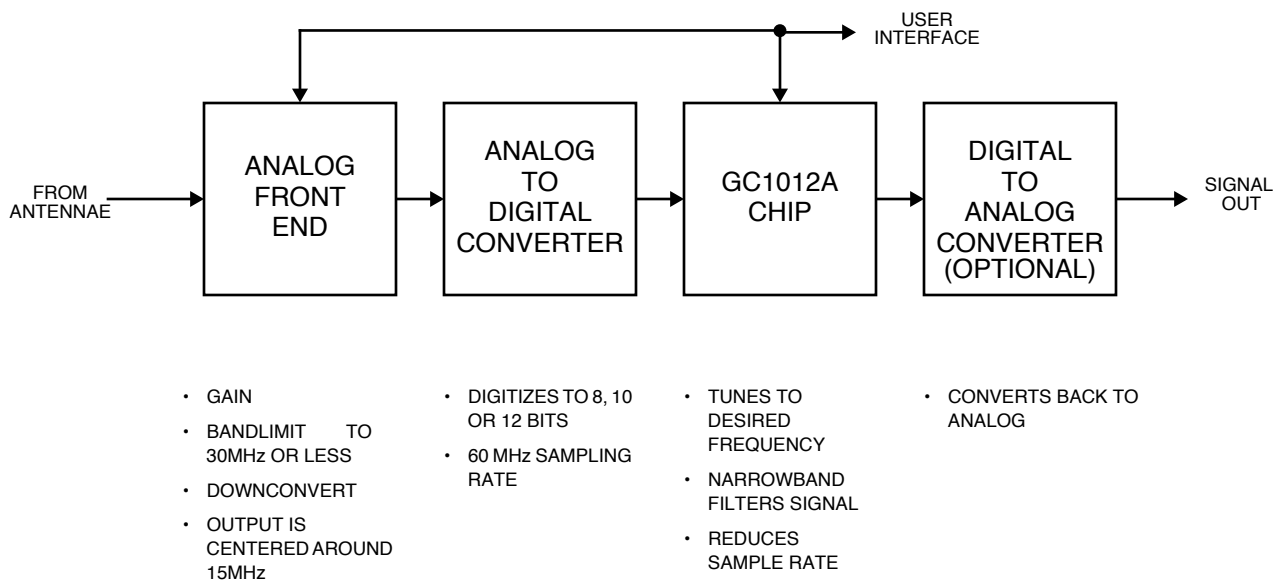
USER INTERFACE

FROM ANTENNAE

ANALOG FRONT END

ANALOG TO DIGITAL CONVERTER

GC1012A CHIP

DIGITAL TO ANALOG CONVERTER (OPTIONAL)

SIGNAL OUT

• GAIN
• BANDLIMIT TO 30MHz OR LESS
• DOWNCONVERT
• OUTPUT IS CENTERED AROUND 15MHz

• DIGITIZES TO 8, 10 OR 12 BITS
• 60 MHz SAMPLING RATE

• TUNES TO DESIRED FREQUENCY
• NARROWBAND FILTERS SIGNAL
• REDUCES SAMPLE RATE

• CONVERTS BACK TO ANALOG